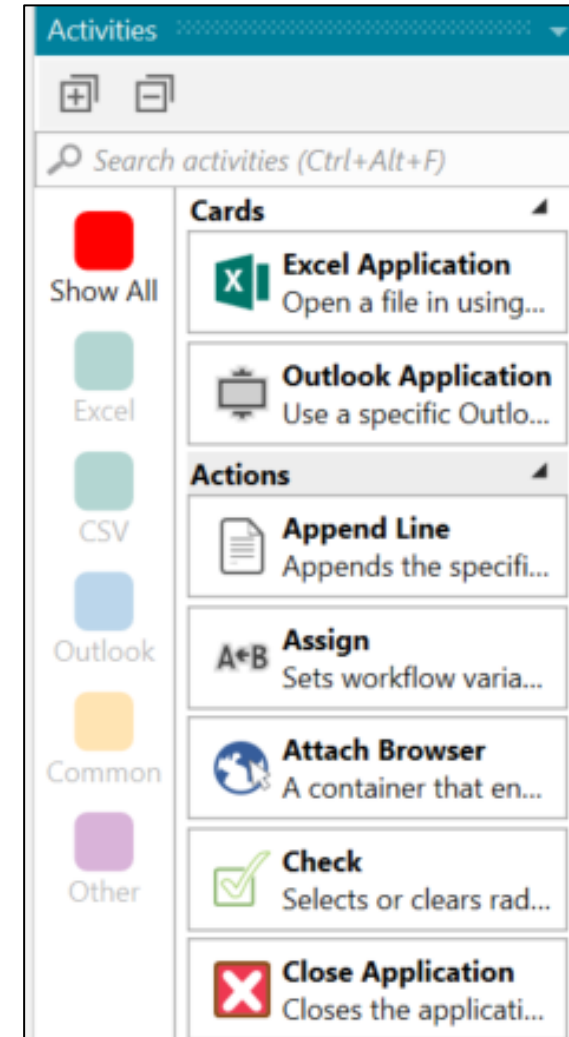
Activities

Search activities (Ctrl+Alt+F)

Show All

Excel

CSV

Outlook

Common

Other

Cards

Excel Application
Open a file in using...

Outlook Application
Use a specific Outlo...

Actions

Append Line
Appends the specifi...

A+B Assign
Sets workflow varia...

Attach Browser
A container that en...

Check
Selects or clears rad...

Close Application
Closes the applicati...